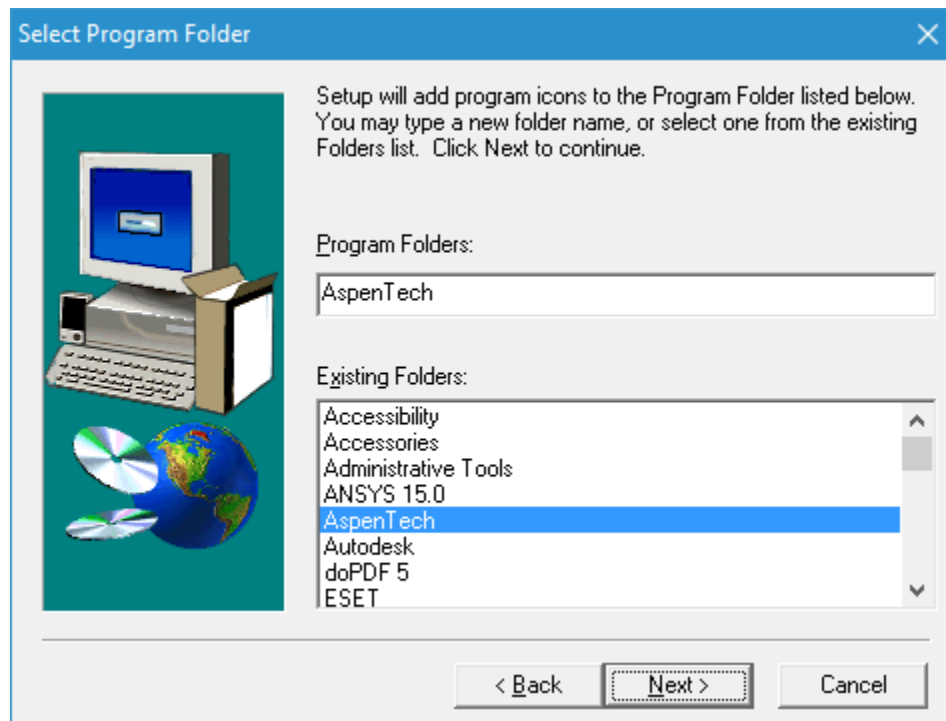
Select Program Folder

Setup will add program icons to the Program Folder listed below. You may type a new folder name, or select one from the existing Folders list. Click Next to continue.

Program Folders:

AspenTech

Existing Folders:

Accessibility
Accessories
Administrative Tools
ANSYS 15.0
AspenTech
Autodesk
doPDF 5
ESET

< Back
Next >
Cancel